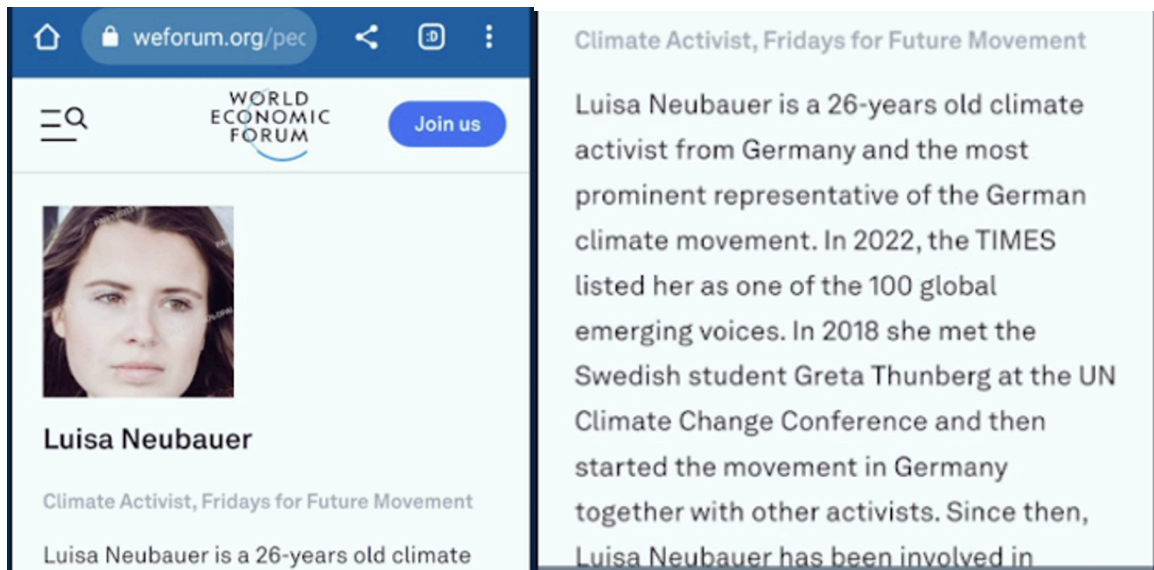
weforum.org/pec

:D

WORLD ECONOMIC FORUM

Join us

Luisa Neubauer

Climate Activist, Fridays for Future Movement

Luisa Neubauer is a 26-years old climate

Climate Activist, Fridays for Future Movement

Luisa Neubauer is a 26-years old climate activist from Germany and the most prominent representative of the German climate movement. In 2022, the TIMES listed her as one of the 100 global emerging voices. In 2018 she met the Swedish student Greta Thunberg at the UN Climate Change Conference and then started the movement in Germany together with other activists. Since then, Luisa Neubauer has been involved in